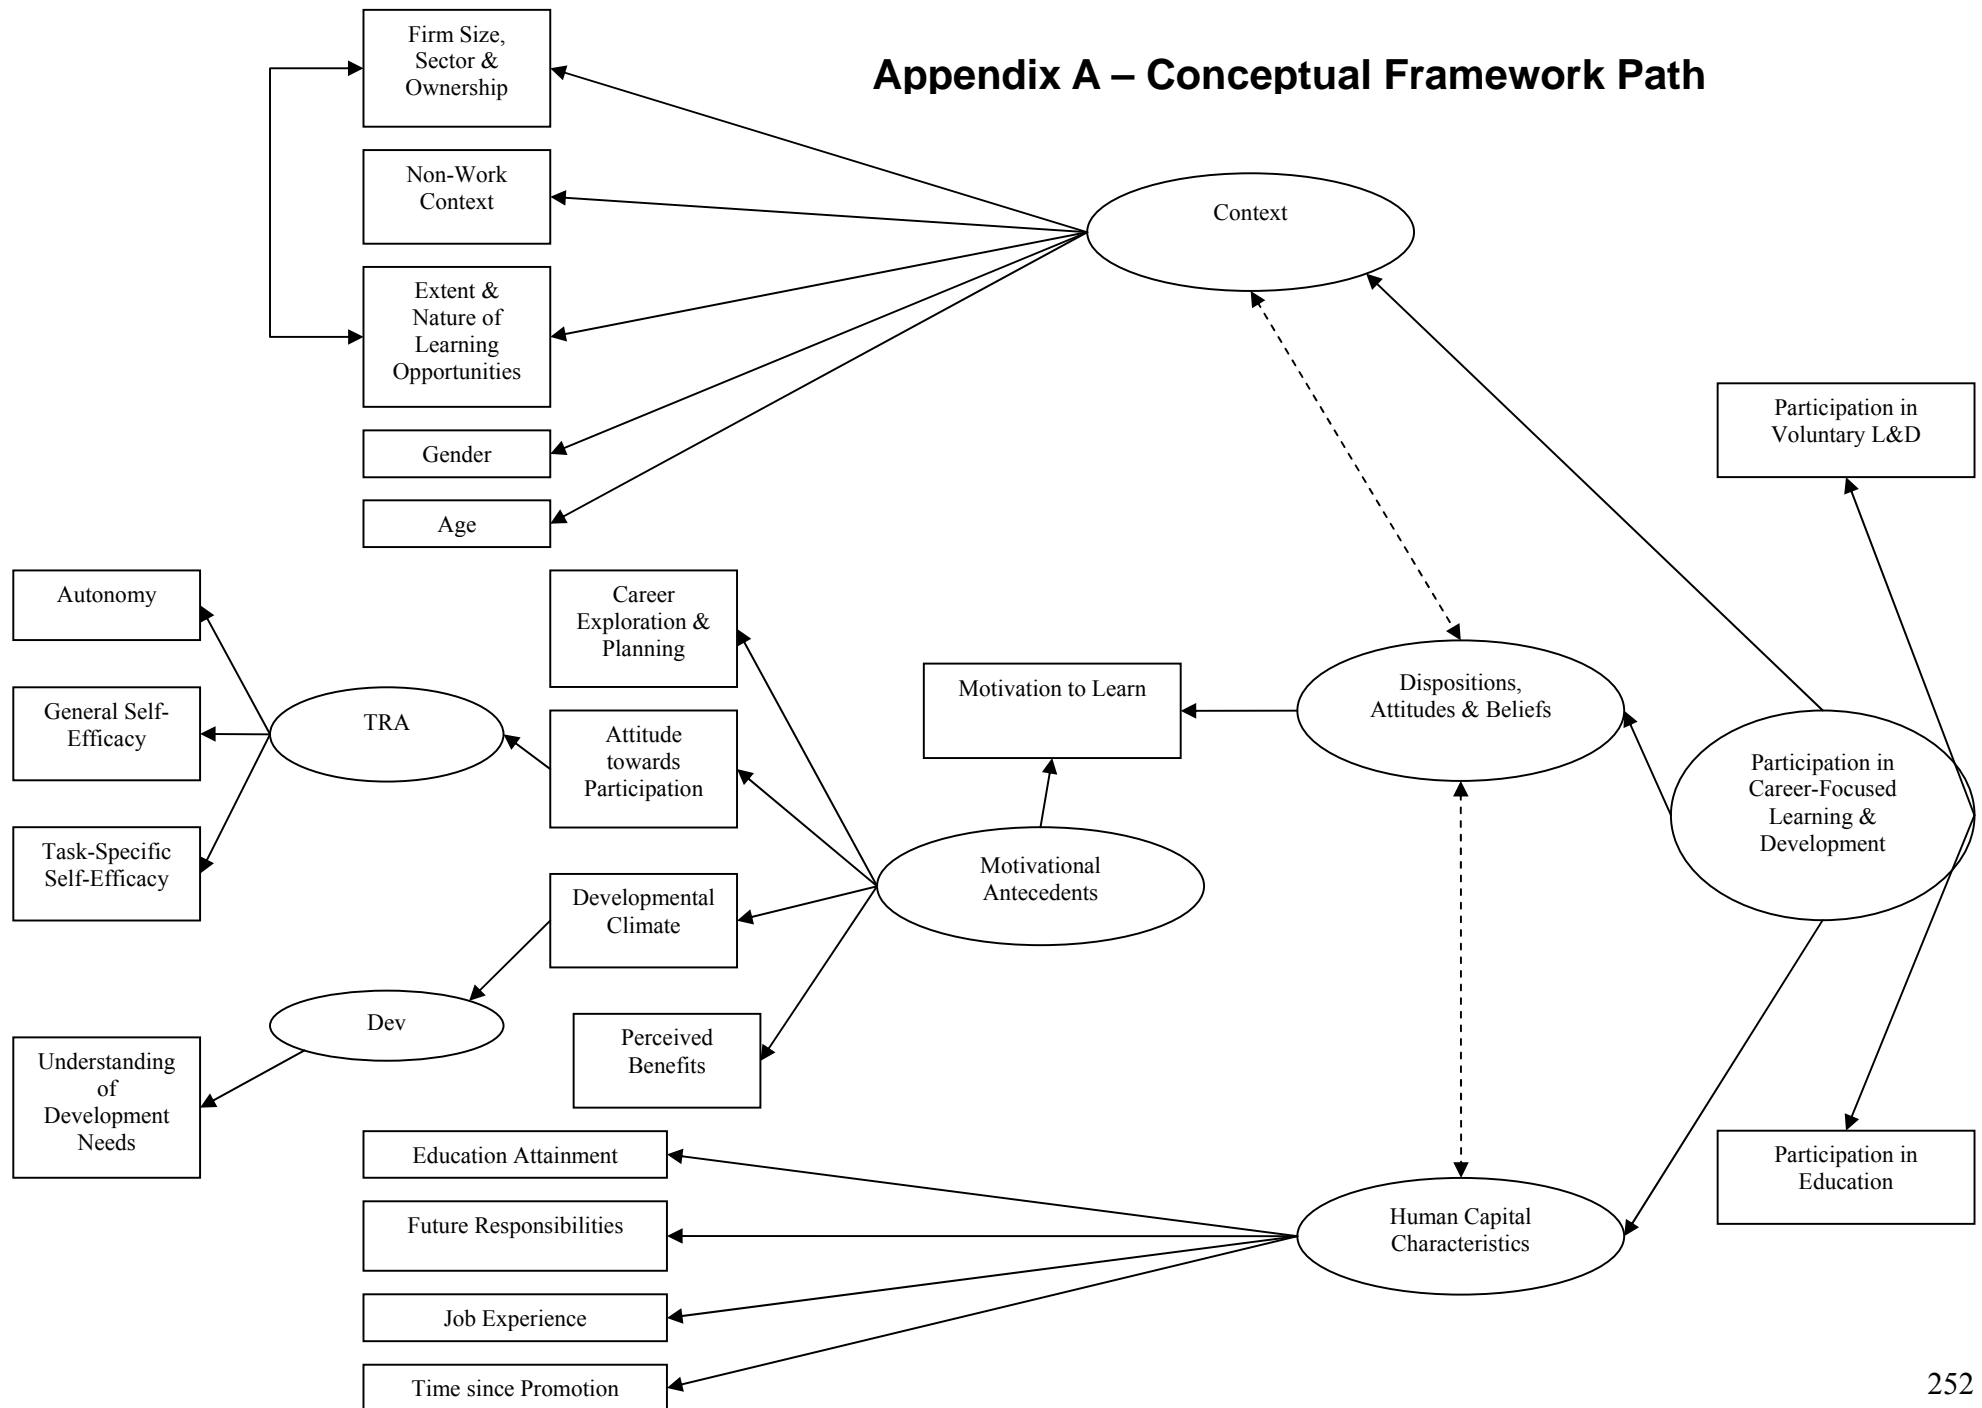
Appendix A – Conceptual Framework Path

Firm Size, Sector & Ownership

Non-Work Context

Extent & Nature of Learning Opportunities

Gender

Age

Context

Participation in Voluntary L&D

Autonomy

General Self-Efficacy

Task-Specific Self-Efficacy

TRA

Career Exploration & Planning

Attitude towards Participation

Developmental Climate

Motivation to Learn

Dispositions, Attitudes & Beliefs

Participation in Career-Focused Learning & Development

Motivational Antecedents

Dev

Understanding of Development Needs

Perceived Benefits

Education Attainment

Future Responsibilities

Job Experience

Time since Promotion

Human Capital Characteristics

Participation in Education

252